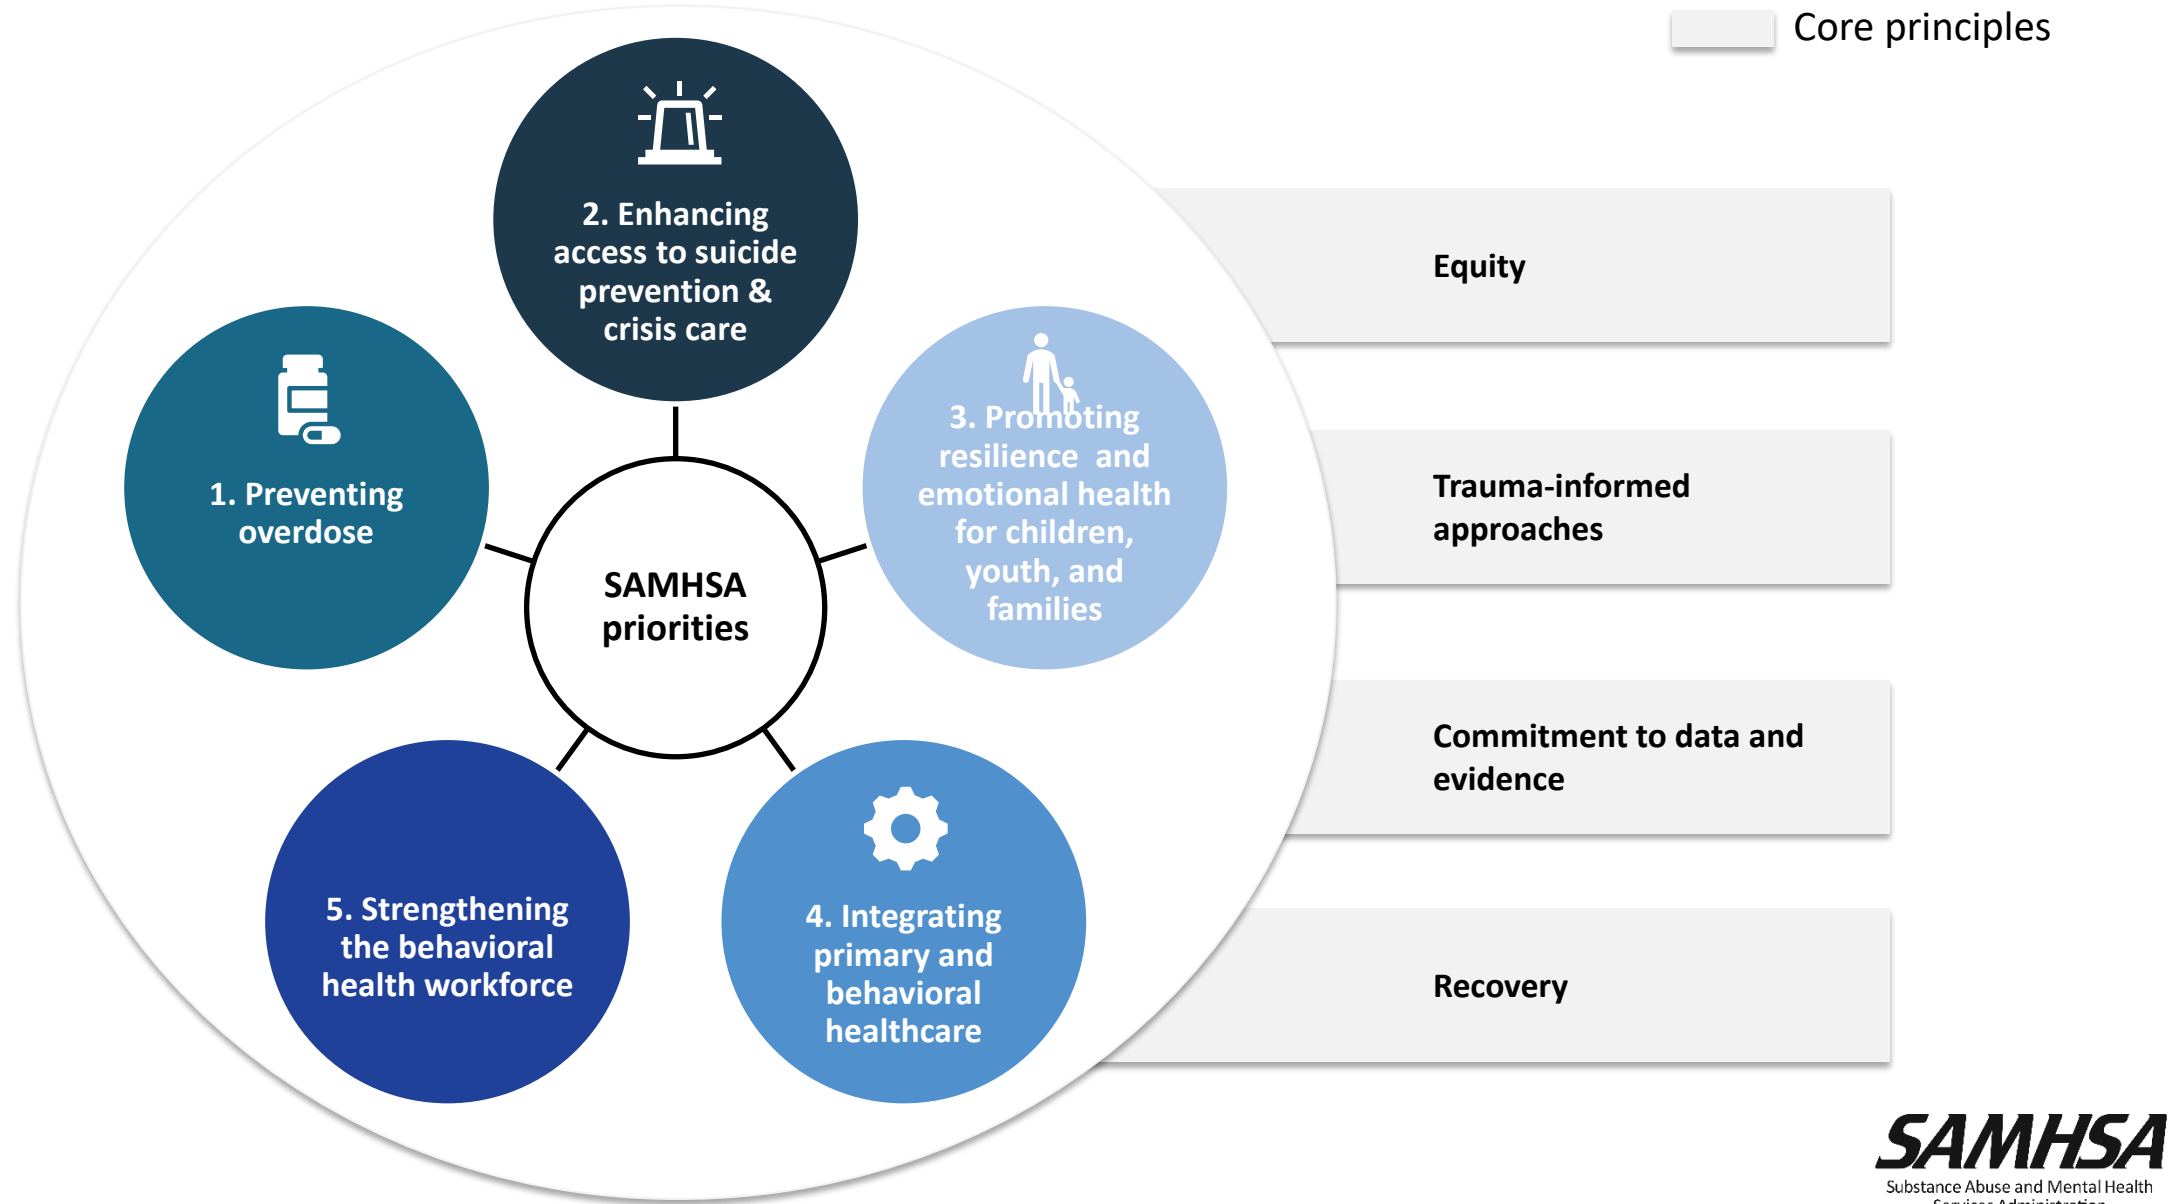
Core principles

2. Enhancing access to suicide prevention & crisis care

1. Preventing overdose

SAMHSA priorities

3. Promoting resilience and emotional health for children, youth, and families

5. Strengthening the behavioral health workforce

4. Integrating primary and behavioral healthcare

Equity

Trauma-informed approaches

Commitment to data and evidence

Recovery

SAMHSA
Substance Abuse and Mental Health
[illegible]